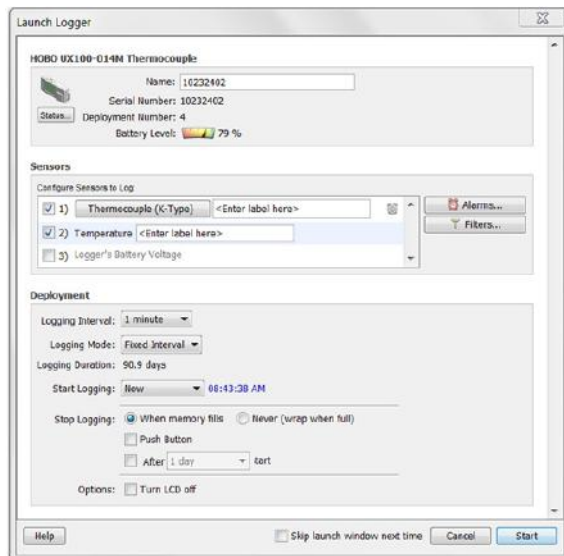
Launch Logger

HOBO UX100-014M Thermocouple

Name: 10232402

Serial Number: 10232402

Status... Deployment Number: 4

Battery Level: 79 %

Sensors

Configure Sensors to Log

1) Thermocouple (K-Type) <Enter label here>

2) Temperature <Enter label here>

3) Logger's Battery Voltage

Alarms...

Filters...

Deployment

Logging Interval: 1 minute

Logging Mode: Fixed Interval

Logging Duration: 90.9 days

Start Logging: Now 08:43:38 AM

Stop Logging: When memory fills Never (wrap when full)

Push Button

After 1 day tart

Options: Turn LCD off

Help

Skip launch window next time

Cancel

Start